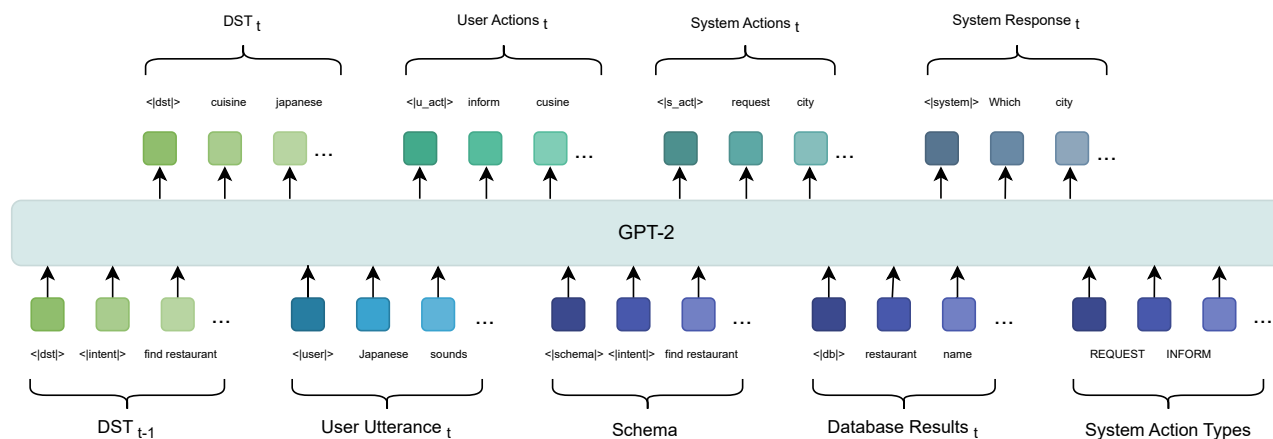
DST $_t$

User Actions $_t$

System Actions $_t$

System Response $_t$

<|dst|> cuisine japanese ...

<|u_act|> inform cusine ...

<|s_act|> request city ...

<|system|> Which city ...

GPT-2

... ... ... ... ...

<|dst|> <|intent|> find restaurant

<|user|> Japanese sounds

<|schema|> <|intent|> find restaurant

<|db|> restaurant name

REQUEST INFORM

DST $_{t-1}$

User Utterance $_t$

Schema

Database Results $_t$

System Action Types